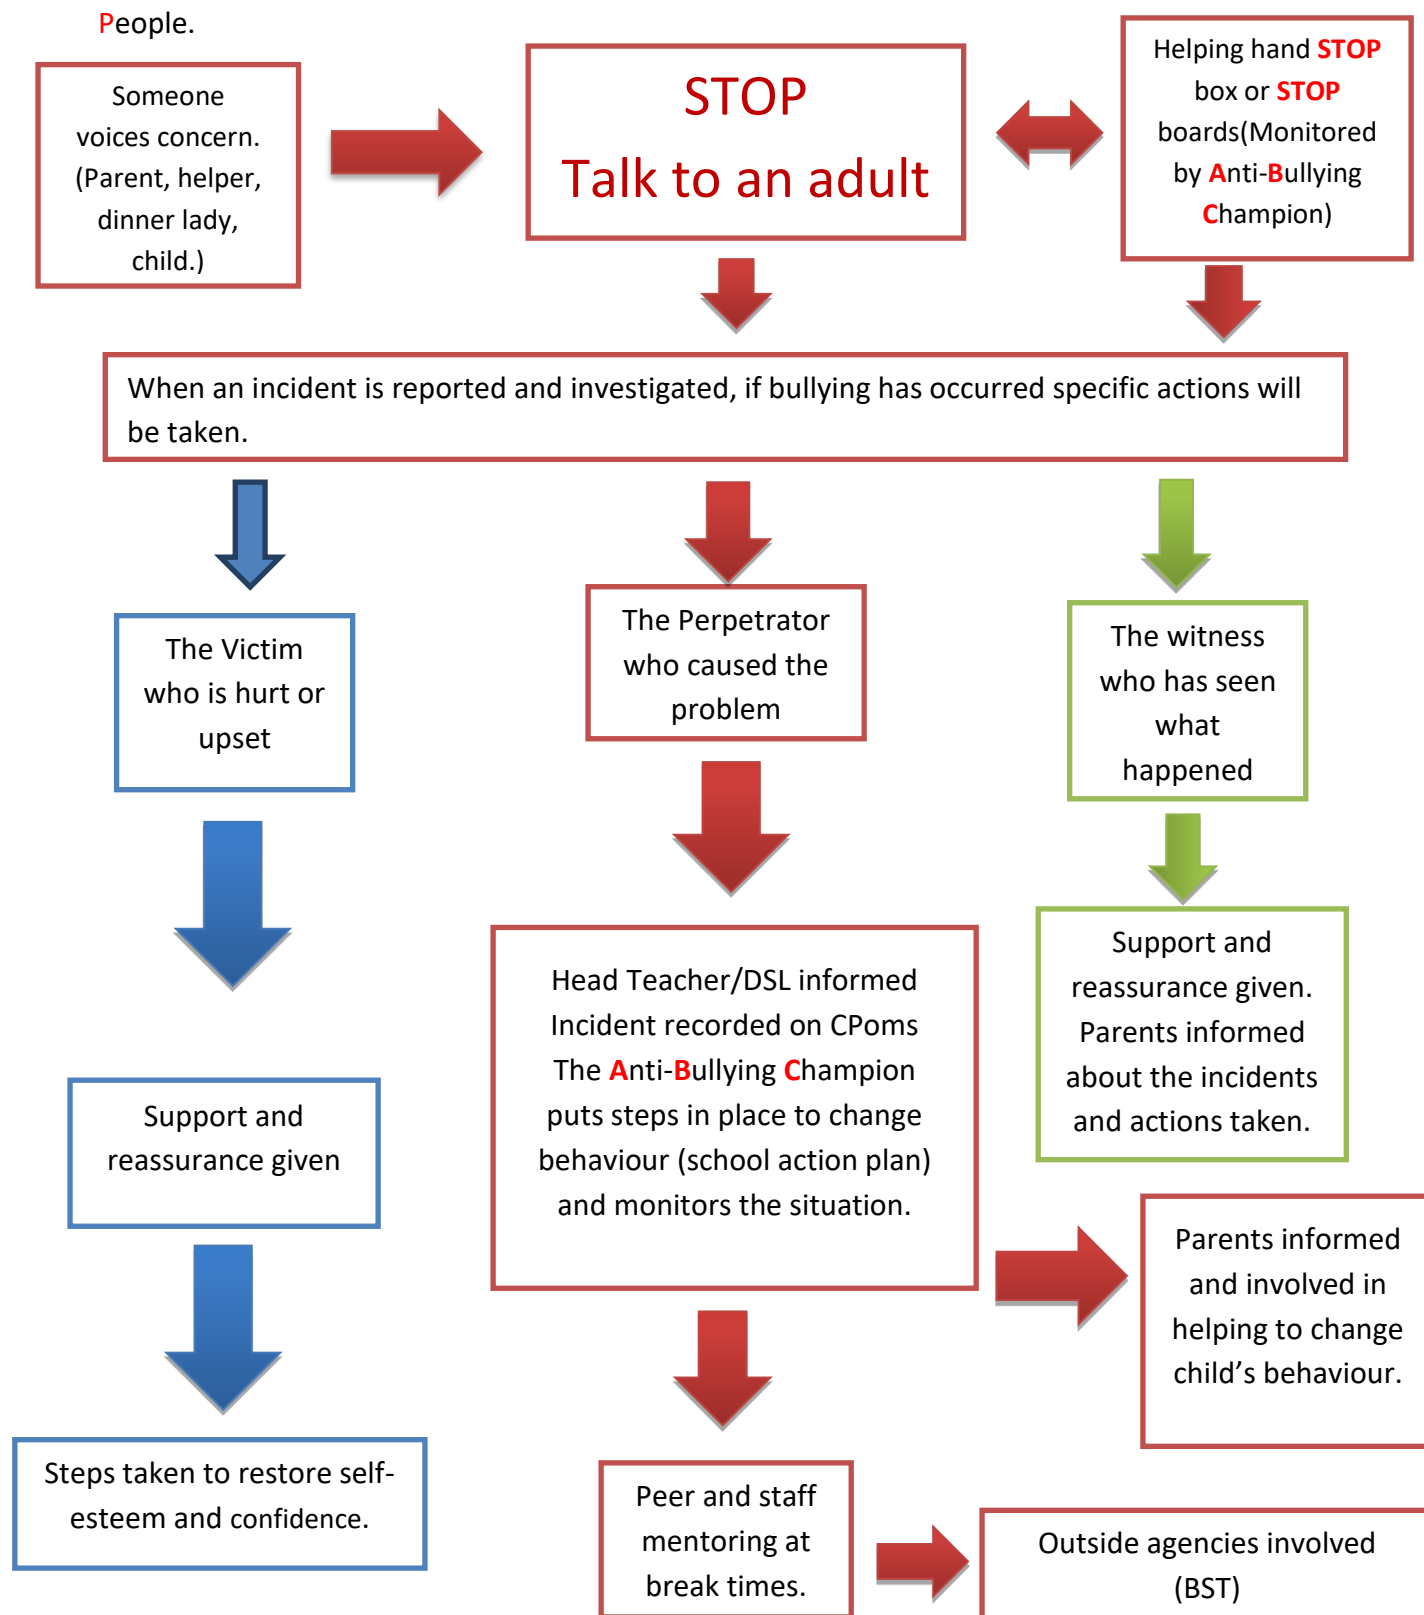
People.

Someone voices concern. (Parent, helper, dinner lady, child.)

STOP

Talk to an adult

Helping hand STOP box or STOP boards(Monitored by Anti-Bullying Champion)

When an incident is reported and investigated, if bullying has occurred specific actions will be taken.

The Victim who is hurt or upset

The Perpetrator who caused the problem

The witness who has seen what happened

Support and reassurance given. Parents informed about the incidents and actions taken.

Head Teacher/DSL informed
Incident recorded on CPoms
The Anti-Bullying Champion puts steps in place to change behaviour (school action plan) and monitors the situation.

Support and reassurance given

Parents informed and involved in helping to change child's behaviour.

Steps taken to restore self-esteem and confidence.

Peer and staff mentoring at break times.

Outside agencies involved (BST)